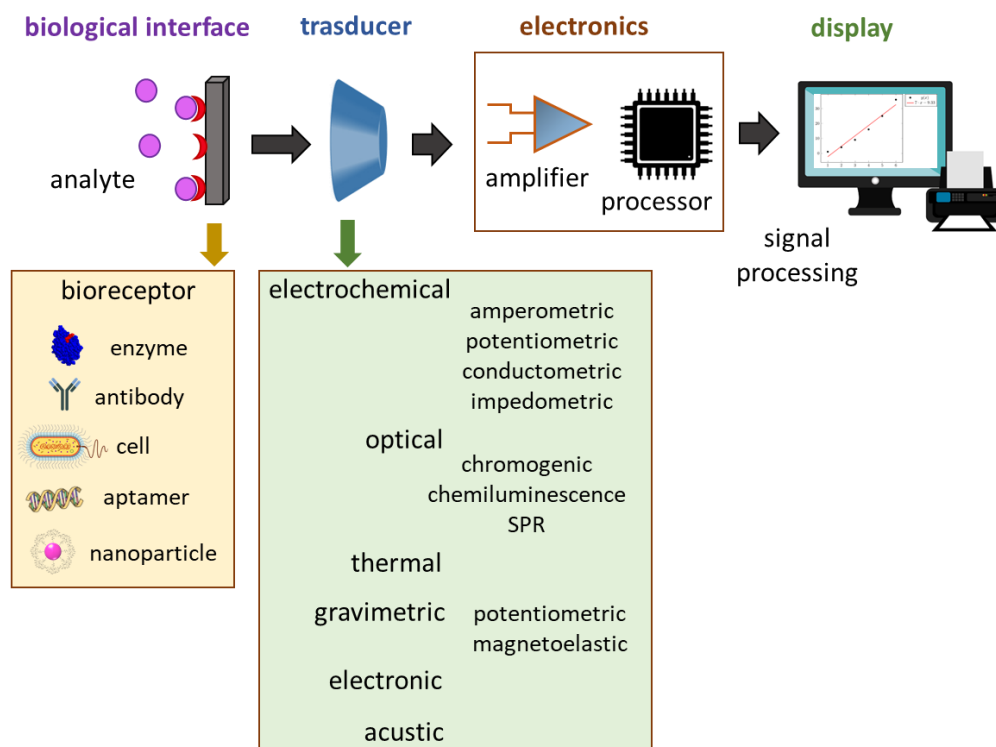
biological interface

trasducer

electronics

display

analyte

amplifier

processor

signal processing

bioreceptor

enzyme

antibody

cell

aptamer

nanoparticle

electrochemical

amperometric

potentiometric

conductometric

impedometric

optical

chromogenic

chemiluminescence

SPR

thermal

gravimetric

potentiometric

magnetoelastic

electronic

acustic